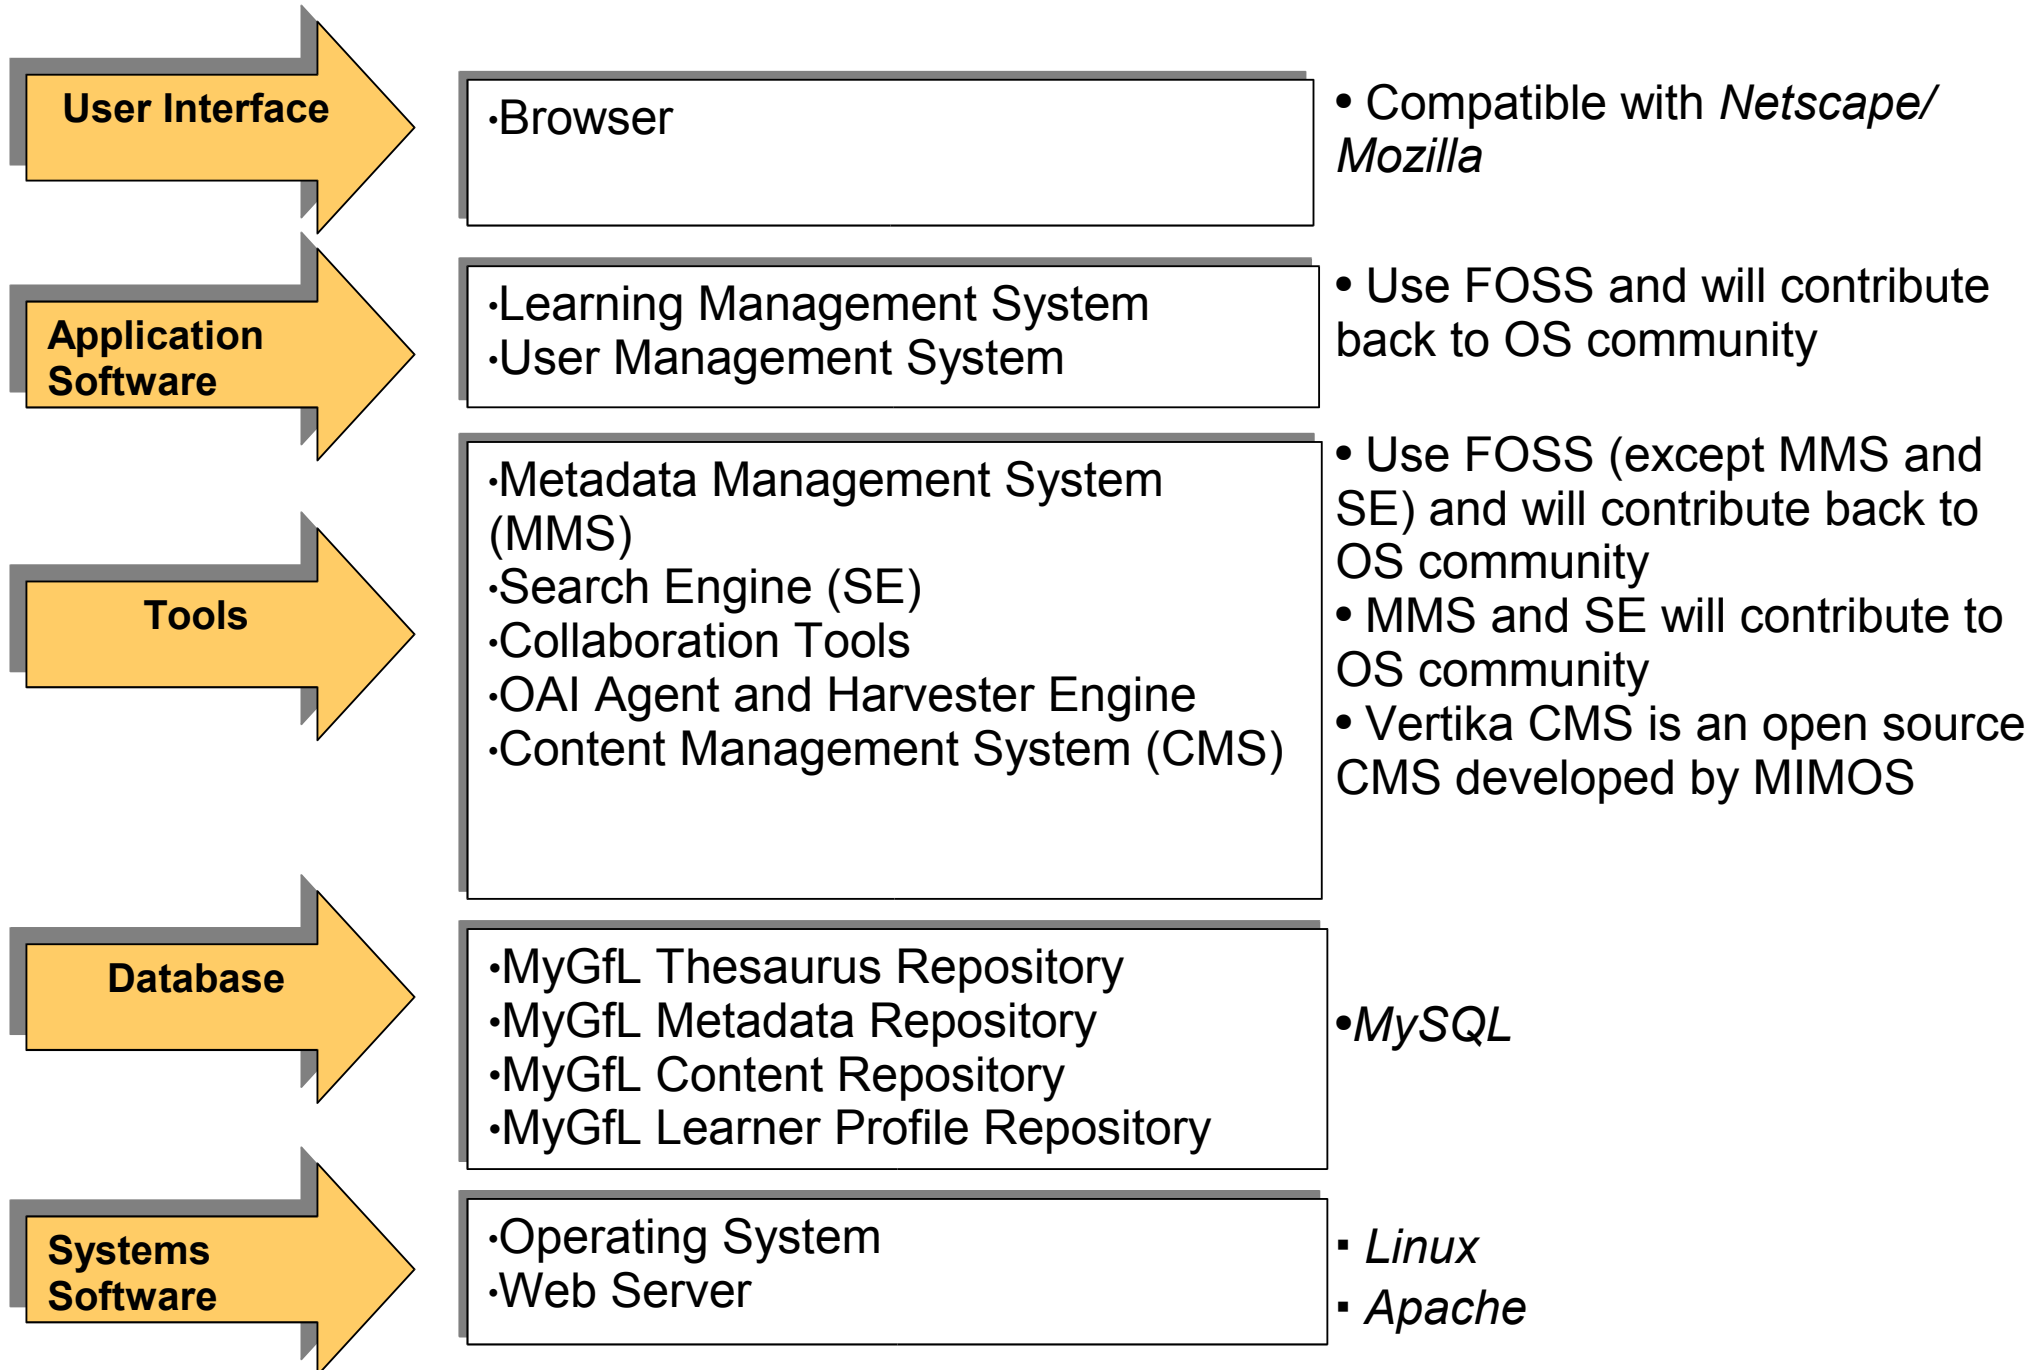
User Interface

·Browser

• Compatible with *Netscape/ Mozilla*

Application Software

·Learning Management System
·User Management System

• Use FOSS and will contribute back to OS community

Tools

·Metadata Management System (MMS)
·Search Engine (SE)
·Collaboration Tools
·OAI Agent and Harvester Engine
·Content Management System (CMS)

• Use FOSS (except MMS and SE) and will contribute back to OS community
• MMS and SE will contribute to OS community
• Vertika CMS is an open source CMS developed by MIMOS

Database

·MyGfL Thesaurus Repository
·MyGfL Metadata Repository
·MyGfL Content Repository
·MyGfL Learner Profile Repository

•*MySQL*

Systems Software

·Operating System
·Web Server

▪ *Linux*
▪ *Apache*